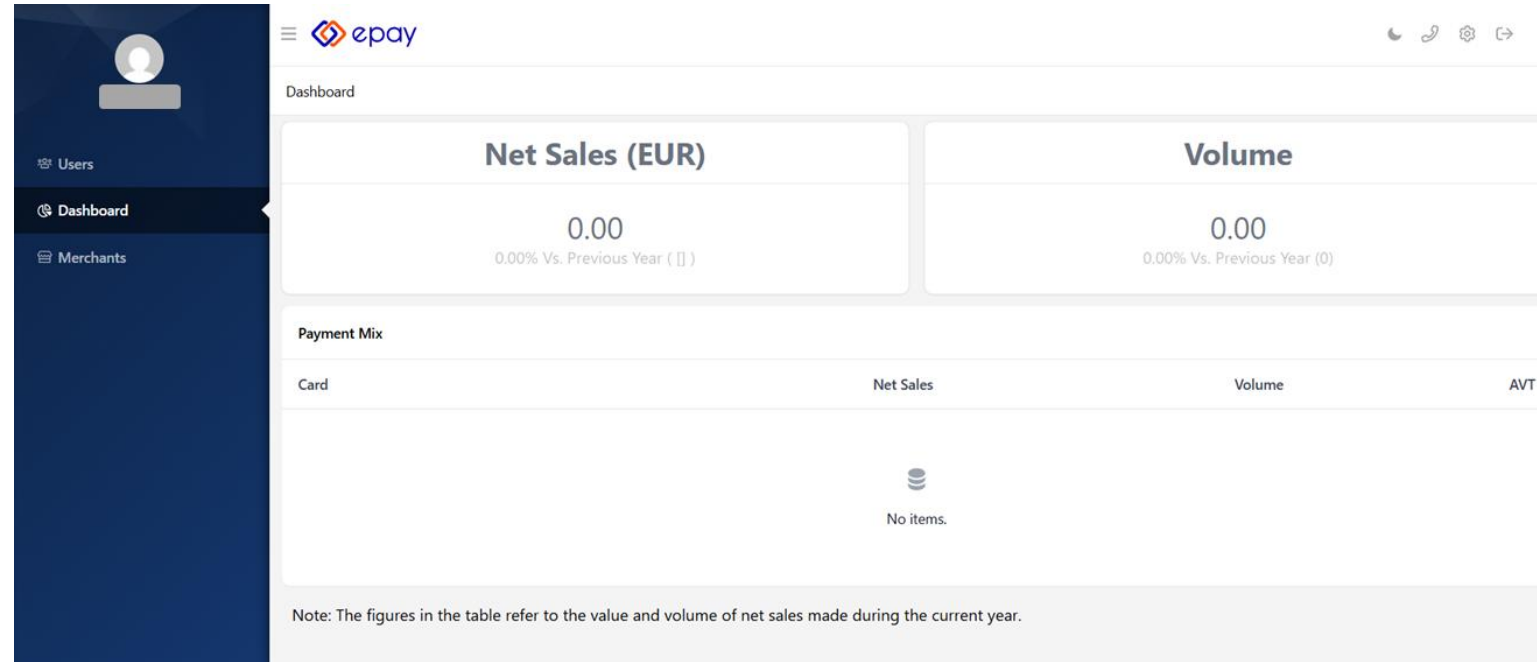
Users

Dashboard

Merchants

epay

Dashboard

Net Sales (EUR)

0.00

0.00% Vs. Previous Year ( [] )

Volume

0.00

0.00% Vs. Previous Year (0)

Payment Mix

| Card | Net Sales | Volume | AVT |
|---|---|---|---|

No items.

Note: The figures in the table refer to the value and volume of net sales made during the current year.